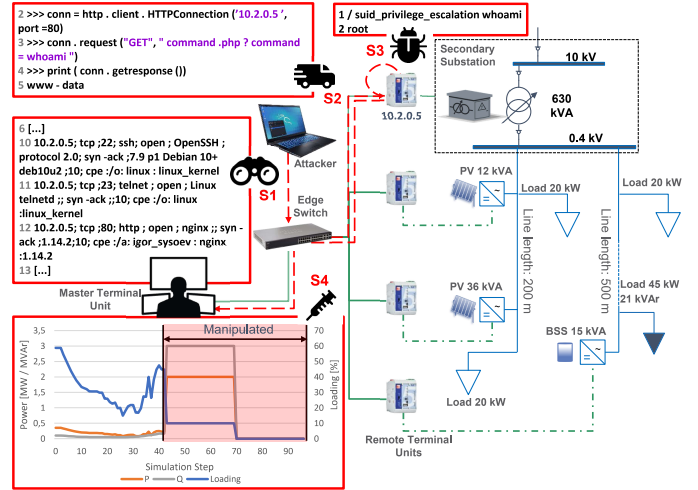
2 >>> conn = http . client . HTTPConnection ('10.2.0.5 ', port =80)
3 >>> conn . request ("GET", " command .php ? command = whoami ")
4 >>> print ( conn . getresponse ())
5 www - data

1 / suid_privilege_escalation whoami
2 root

S3

S2

10.2.0.5

Secondary Substation

10 kV

630 kVA

0.4 kV

6 [...]
10 10.2.0.5; tcp ;22; ssh; open ; OpenSSH ; protocol 2.0; syn -ack ;7.9 p1 Debian 10+ deb10u2 ;10; cpe :/o: linux : linux_kernel
11 10.2.0.5; tcp ;23; telnet ; open ; Linux telnetd ;; syn -ack ;;10; cpe :/o: linux :linux_kernel
12 10.2.0.5; tcp ;80; http ; open ; nginx ;; syn -ack ;1.14.2;10; cpe :/a: igor_sysoev : nginx :1.14.2
13 [...]

Attacker

S1

Edge Switch

PV 12 kVA

Load 20 kW

Load 20 kW

Line length: 200 m

Line length: 500 m

Master Terminal Unit

S4

PV 36 kVA

Load 45 kW
21 kVAr

BSS 15 kVA

Load 20 kW

Remote Terminal Units

Manipulated

Power [MW / MVAr]

Loading [%]

3,5
3
2,5
2
1,5
1
0,5
0

70
60
50
40
30
20
10
0

0 10 20 30 40 50 60 70 80 90

Simulation Step

P Q Loading